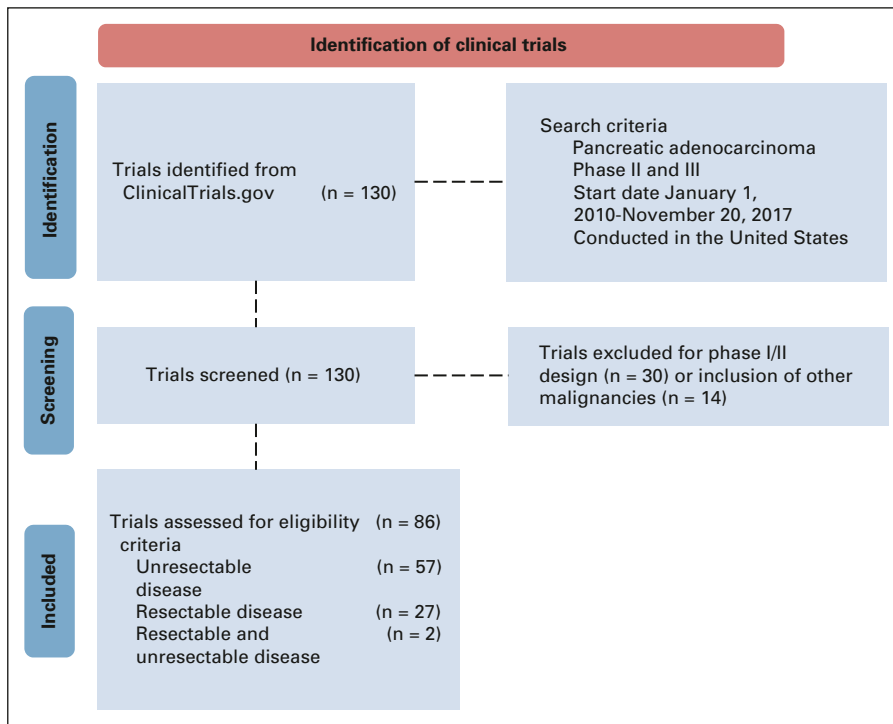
Identification of clinical trials

Identification

Trials identified from ClinicalTrials.gov (n = 130)

Search criteria
Pancreatic adenocarcinoma
Phase II and III
Start date January 1, 2010-November 20, 2017
Conducted in the United States

Screening

Trials screened (n = 130)

Trials excluded for phase I/II design (n = 30) or inclusion of other malignancies (n = 14)

Included

Trials assessed for eligibility criteria (n = 86)
Unresectable disease (n = 57)
Resectable disease (n = 27)
Resectable and unresectable disease (n = 2)